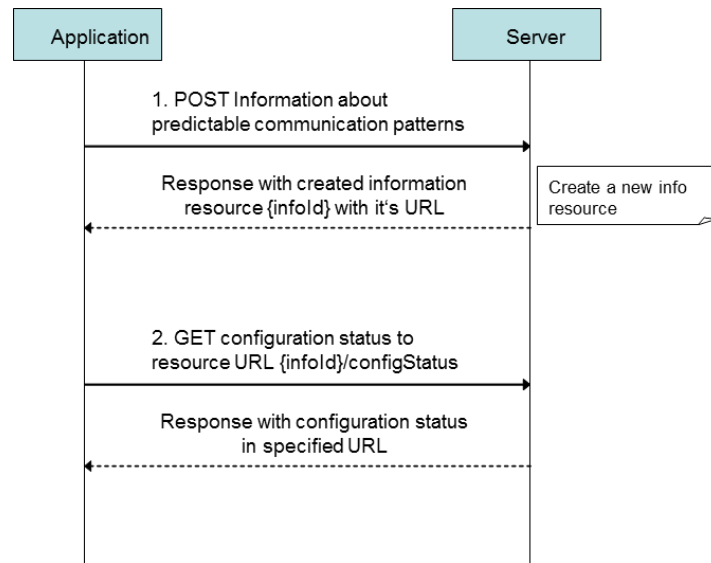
Application

Server

1. POST Information about predictable communication patterns

Response with created information resource {infoId} with it's URL

Create a new info resource

2. GET configuration status to resource URL {infoId}/configStatus

Response with configuration status in specified URL